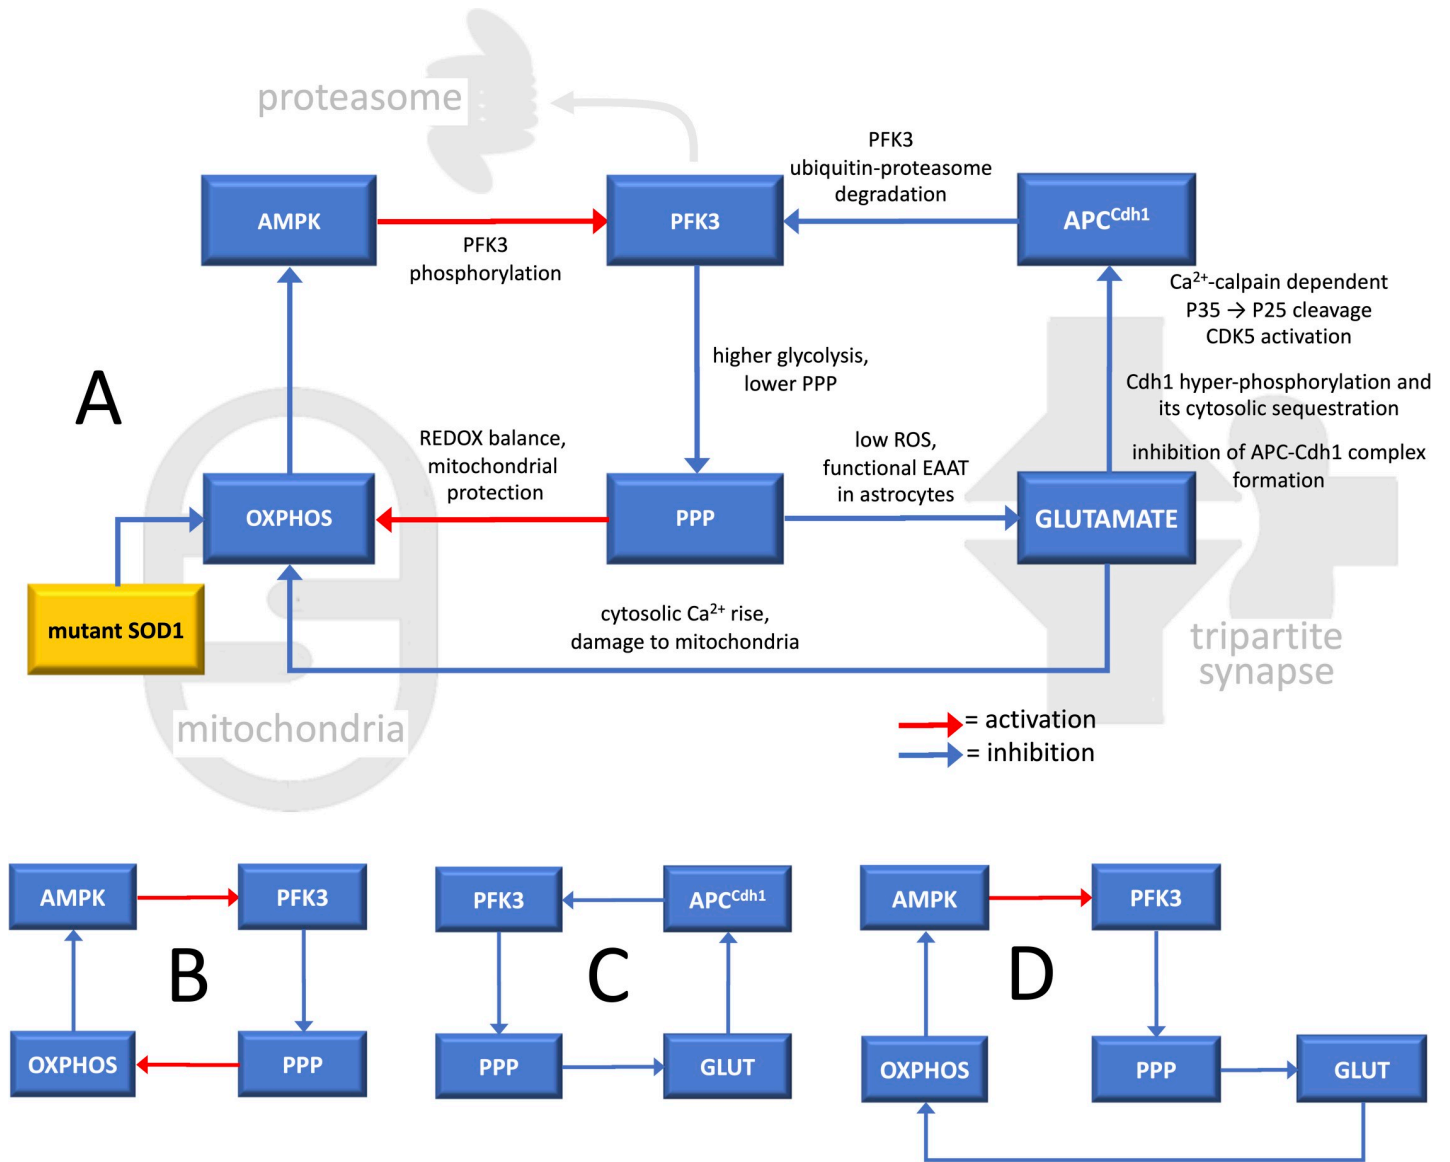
proteasome

AMPK

PFK3 phosphorylation

PFK3

PFK3 ubiquitin-proteasome degradation

APC$^{Cdh1}$

Ca$^{2+}$-calpain dependent P35 → P25 cleavage CDK5 activation

Cdh1 hyper-phosphorylation and its cytosolic sequestration

inhibition of APC-Cdh1 complex formation

higher glycolysis, lower PPP

A

REDOX balance, mitochondrial protection

OXPHOS

PPP

low ROS, functional EAAT in astrocytes

GLUTAMATE

mutant SOD1

cytosolic Ca$^{2+}$ rise, damage to mitochondria

tripartite synapse

mitochondria

= activation
= inhibition

AMPK
PFK3
B
OXPHOS
PPP

PFK3
APC$^{Cdh1}$
C
PPP
GLUT

AMPK
PFK3
D
OXPHOS
PPP
GLUT